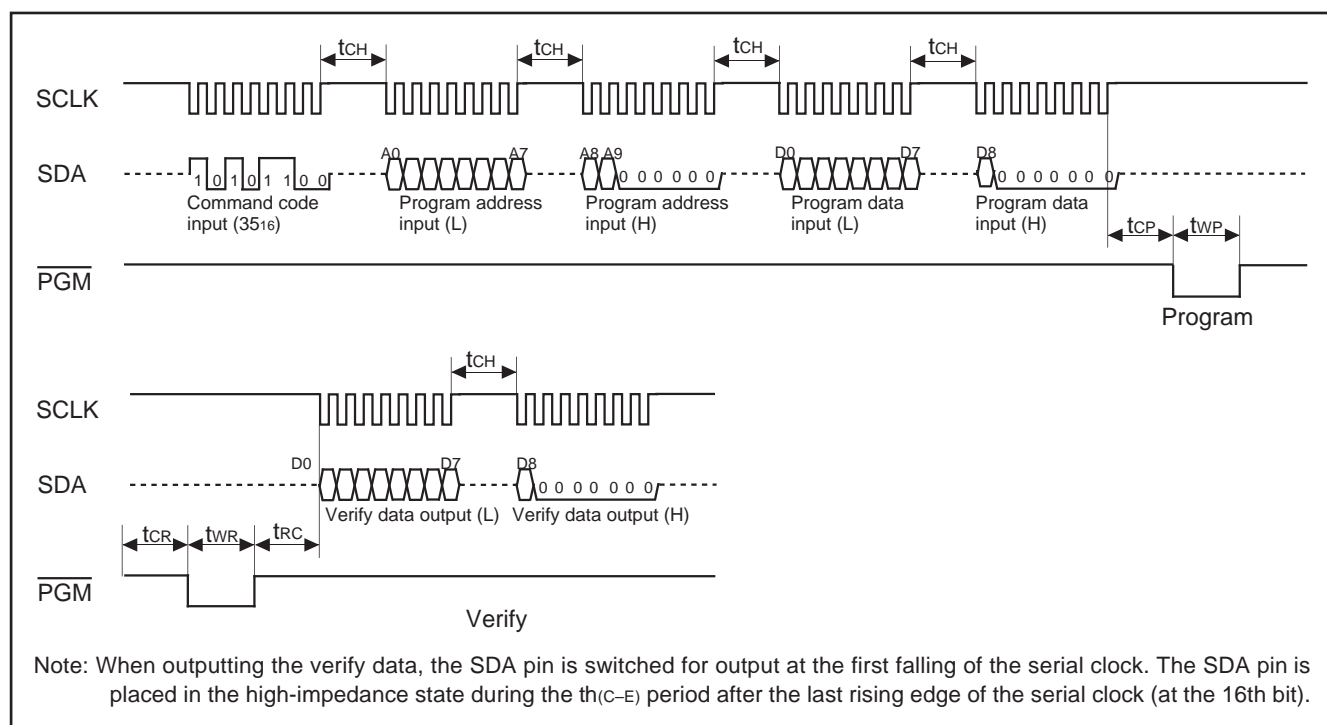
$t_{CH}$ $t_{CH}$ $t_{CH}$ $t_{CH}$

SCLK

A0 A7 A8 A9 D0 D7 D8

SDA 1 0 1 0 1 1 0 0 0 0 0 0 0 0 0 0 0 0 0 0 0 0

Command code input ($35_{16}$)

Program address input (L)

Program address input (H)

Program data input (L)

Program data input (H)

$t_{CP}$ $t_{WP}$

$\overline{PGM}$

Program

$t_{CH}$

SCLK

D0 D7 D8

SDA 0 0 0 0 0 0 0

Verify data output (L) Verify data output (H)

$t_{CR}$ $t_{WR}$ $t_{RC}$

$\overline{PGM}$

Verify

Note: When outputting the verify data, the SDA pin is switched for output at the first falling of the serial clock. The SDA pin is placed in the high-impedance state during the $t_{h(C-E)}$ period after the last rising edge of the serial clock (at the 16th bit).